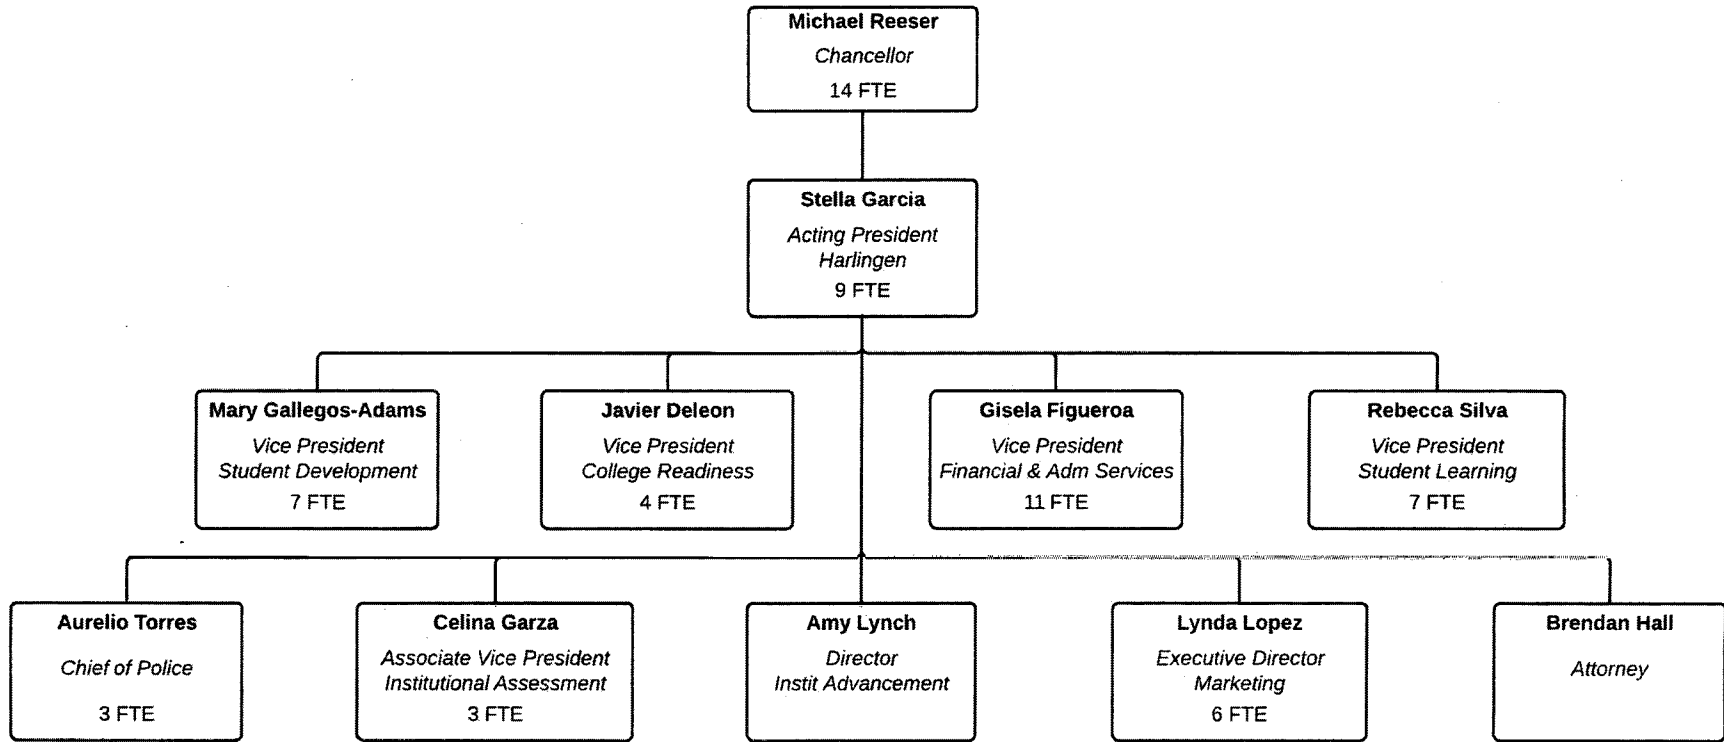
Michael Reeser
Chancellor
14 FTE

Stella Garcia
Acting President
Harlingen
9 FTE

Mary Gallegos-Adams
Vice President
Student Development
7 FTE

Javier Deleon
Vice President
College Readiness
4 FTE

Gisela Figueroa
Vice President
Financial & Adm Services
11 FTE

Rebecca Silva
Vice President
Student Learning
7 FTE

Aurelio Torres
Chief of Police
3 FTE

Celina Garza
Associate Vice President
Institutional Assessment
3 FTE

Amy Lynch
Director
Instit Advancement

Lynda Lopez
Executive Director
Marketing
6 FTE

Brendan Hall
Attorney